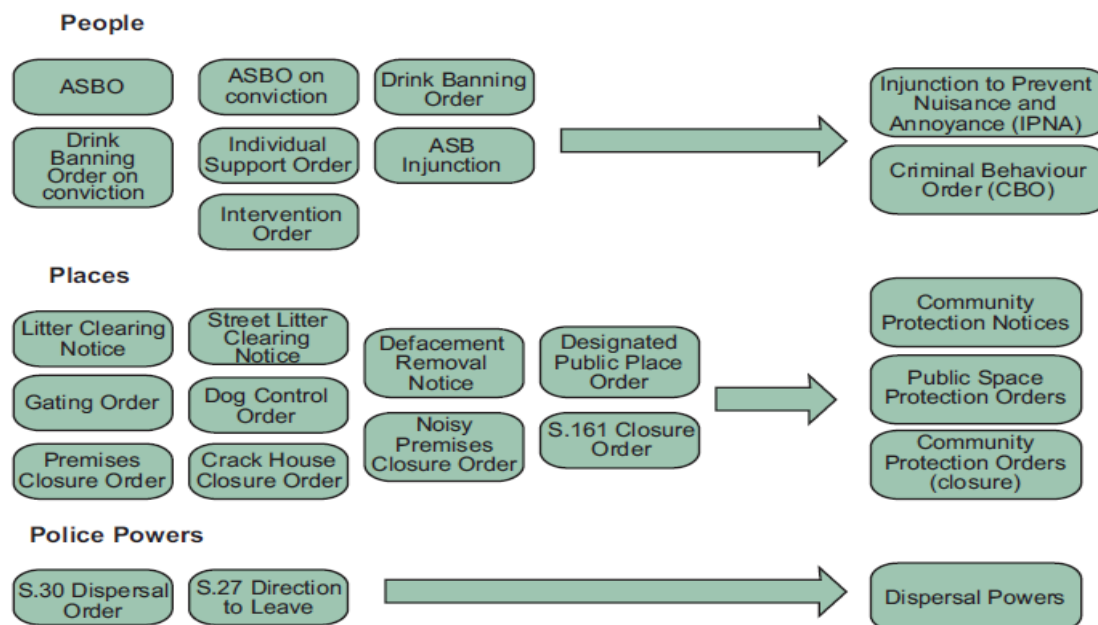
People

ASBO

ASBO on conviction

Drink Banning Order

Drink Banning Order on conviction

Individual Support Order

ASB Injunction

Intervention Order

Injunction to Prevent Nuisance and Annoyance (IPNA)

Criminal Behaviour Order (CBO)

Places

Litter Clearing Notice

Street Litter Clearing Notice

Defacement Removal Notice

Designated Public Place Order

Gating Order

Dog Control Order

Noisy Premises Closure Order

S.161 Closure Order

Premises Closure Order

Crack House Closure Order

Community Protection Notices

Public Space Protection Orders

Community Protection Orders (closure)

Police Powers

S.30 Dispersal Order

S.27 Direction to Leave

Dispersal Powers